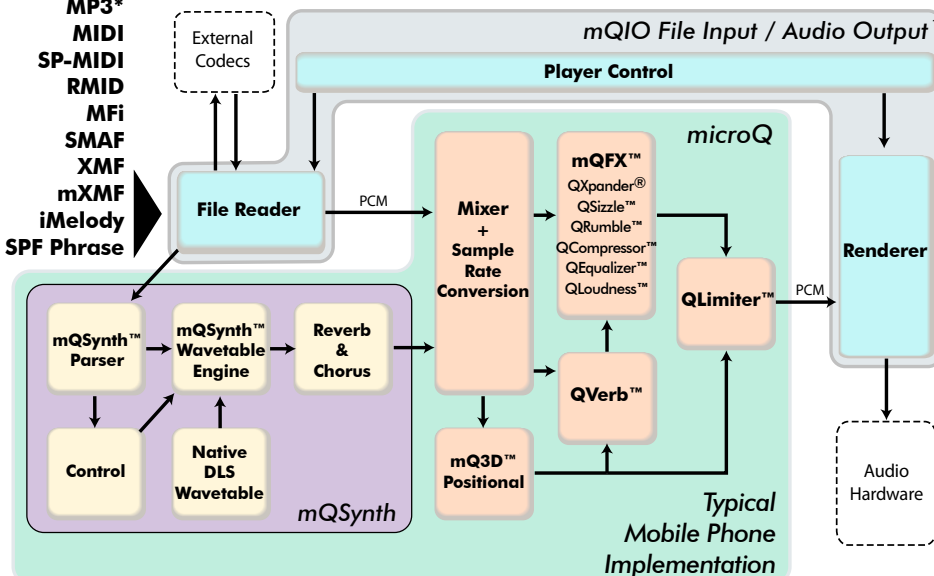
MP3*
MIDI
SP-MIDI
RMID
MFi
SMAF
XMF
mXMF
iMelody
SPF Phrase

External Codecs

mQIO File Input / Audio Output

Player Control

File Reader

PCM

microQ

Mixer + Sample Rate Conversion

mQFX™
QXpander®
QSizzle™
QRumble™
QCompressor™
QEqualizer™
QLoudness™

QLimiter™

PCM

Renderer

mQSynth™ Parser

mQSynth™ Wavetable Engine

Reverb & Chorus

QVerb™

Control

Native DLS Wavetable

mQ3D™ Positional

mQSynth

Typical Mobile Phone Implementation

Audio Hardware